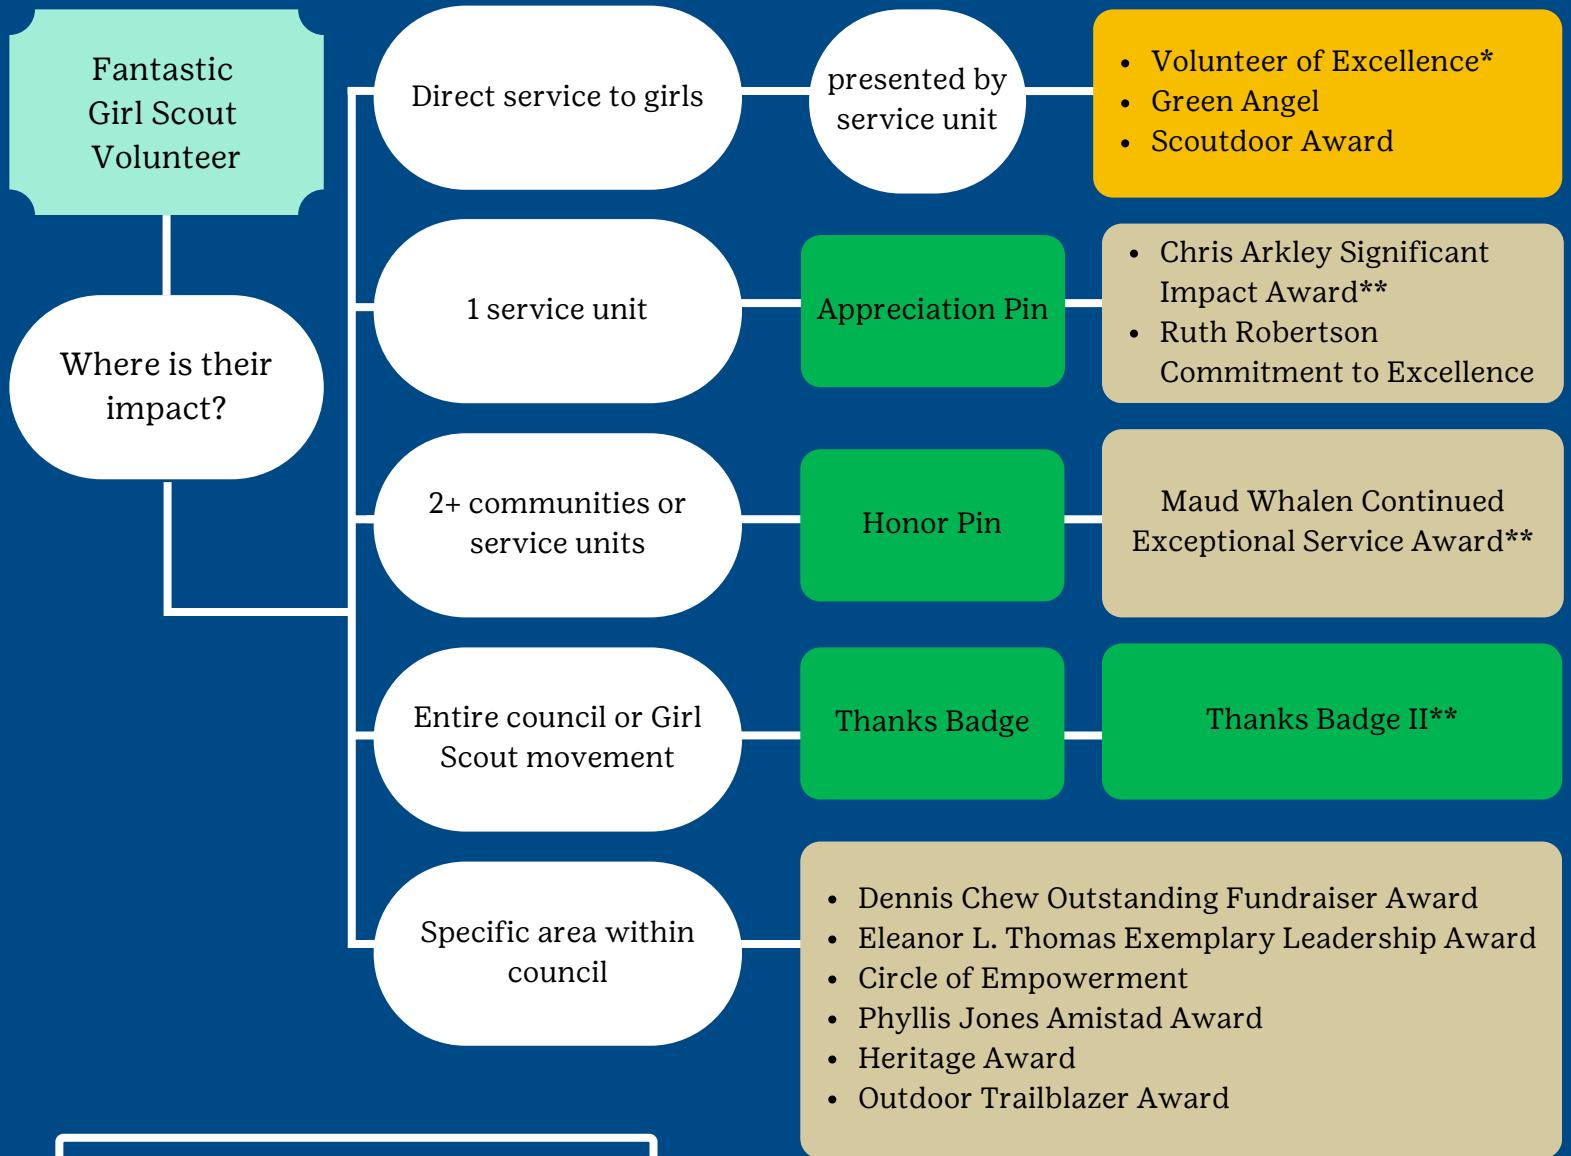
Fantastic Girl Scout Volunteer

Where is their impact?

Direct service to girls

presented by service unit

- Volunteer of Excellence*
- Green Angel
- Scoutdoor Award

1 service unit

Appreciation Pin

- Chris Arkley Significant Impact Award**
- Ruth Robertson Commitment to Excellence

2+ communities or service units

Honor Pin

Maud Whalen Continued Exceptional Service Award**

Entire council or Girl Scout movement

Thanks Badge

Thanks Badge II**

Specific area within council

- Dennis Chew Outstanding Fundraiser Award
- Eleanor L. Thomas Exemplary Leadership Award
- Circle of Empowerment
- Phyllis Jones Amistad Award
- Heritage Award
- Outdoor Trailblazer Award